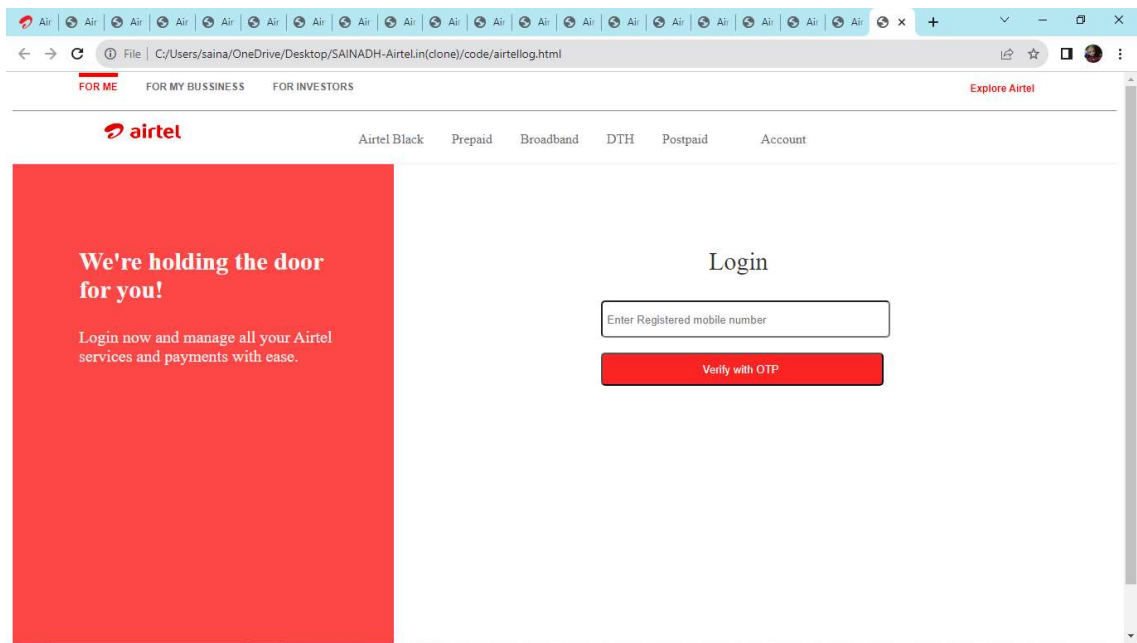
Air | Air | Air | Air | Air | Air | Air | Air | Air | Air | Air | Air | Air | Air | Air | Air | Air | Air | Air ×

File | C:/Users/saina/OneDrive/Desktop/SAINADH-Airtel.in(clone)/code/airtellog.html

FOR ME FOR MY BUSSINESS FOR INVESTORS Explore Airtel

airtel

Airtel Black Prepaid Broadband DTH Postpaid Account

We're holding the door for you!

Login now and manage all your Airtel services and payments with ease.

Login

Enter Registered mobile number

Verify with OTP